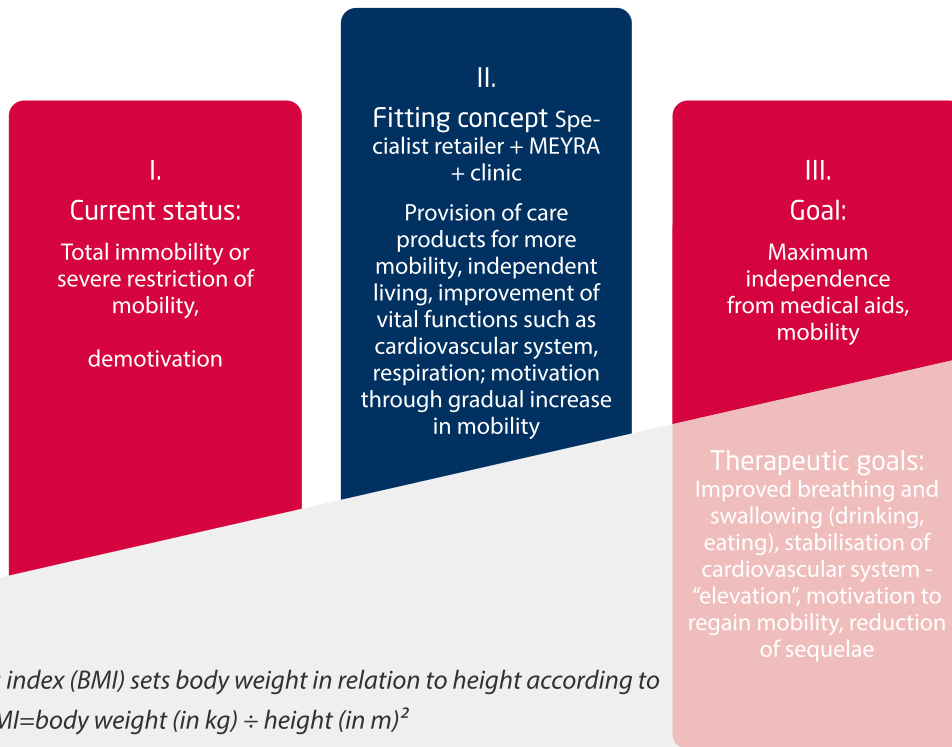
I.
Current status:
Total immobility or severe restriction of mobility,

demotivation

II.
Fitting concept Specialist retailer + MEYRA + clinic
Provision of care products for more mobility, independent living, improvement of vital functions such as cardiovascular system, respiration; motivation through gradual increase in mobility

III.
Goal:
Maximum independence from medical aids, mobility

Therapeutic goals:
Improved breathing and swallowing (drinking, eating), stabilisation of cardiovascular system - “elevation”, motivation to regain mobility, reduction of sequelae

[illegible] index (BMI) sets body weight in relation to height according to
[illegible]MI=body weight (in kg) ÷ height (in m)$^2$